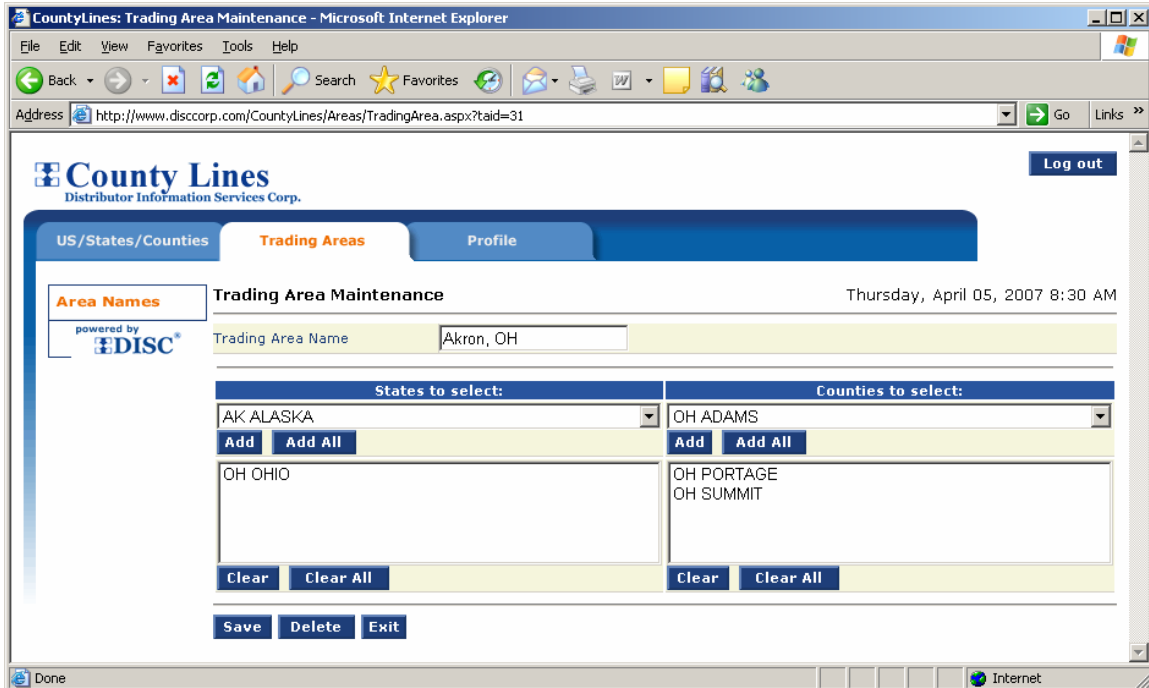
CountyLines: Trading Area Maintenance - Microsoft Internet Explorer

File Edit View Favorites Tools Help

Back Search Favorites

Address http://www.disccorp.com/CountyLines/Areas/TradingArea.aspx?taid=31 Go Links »

County Lines
Distributor Information Services Corp.

Log out

US/States/Counties Trading Areas Profile

Area Names

powered by DISC®

Trading Area Maintenance

Thursday, April 05, 2007 8:30 AM

Trading Area Name Akron, OH

States to select:

AK ALASKA

Add Add All

OH OHIO

Clear Clear All

Counties to select:

OH ADAMS

Add Add All

OH PORTAGE
OH SUMMIT

Clear Clear All

Save Delete Exit

Done Internet